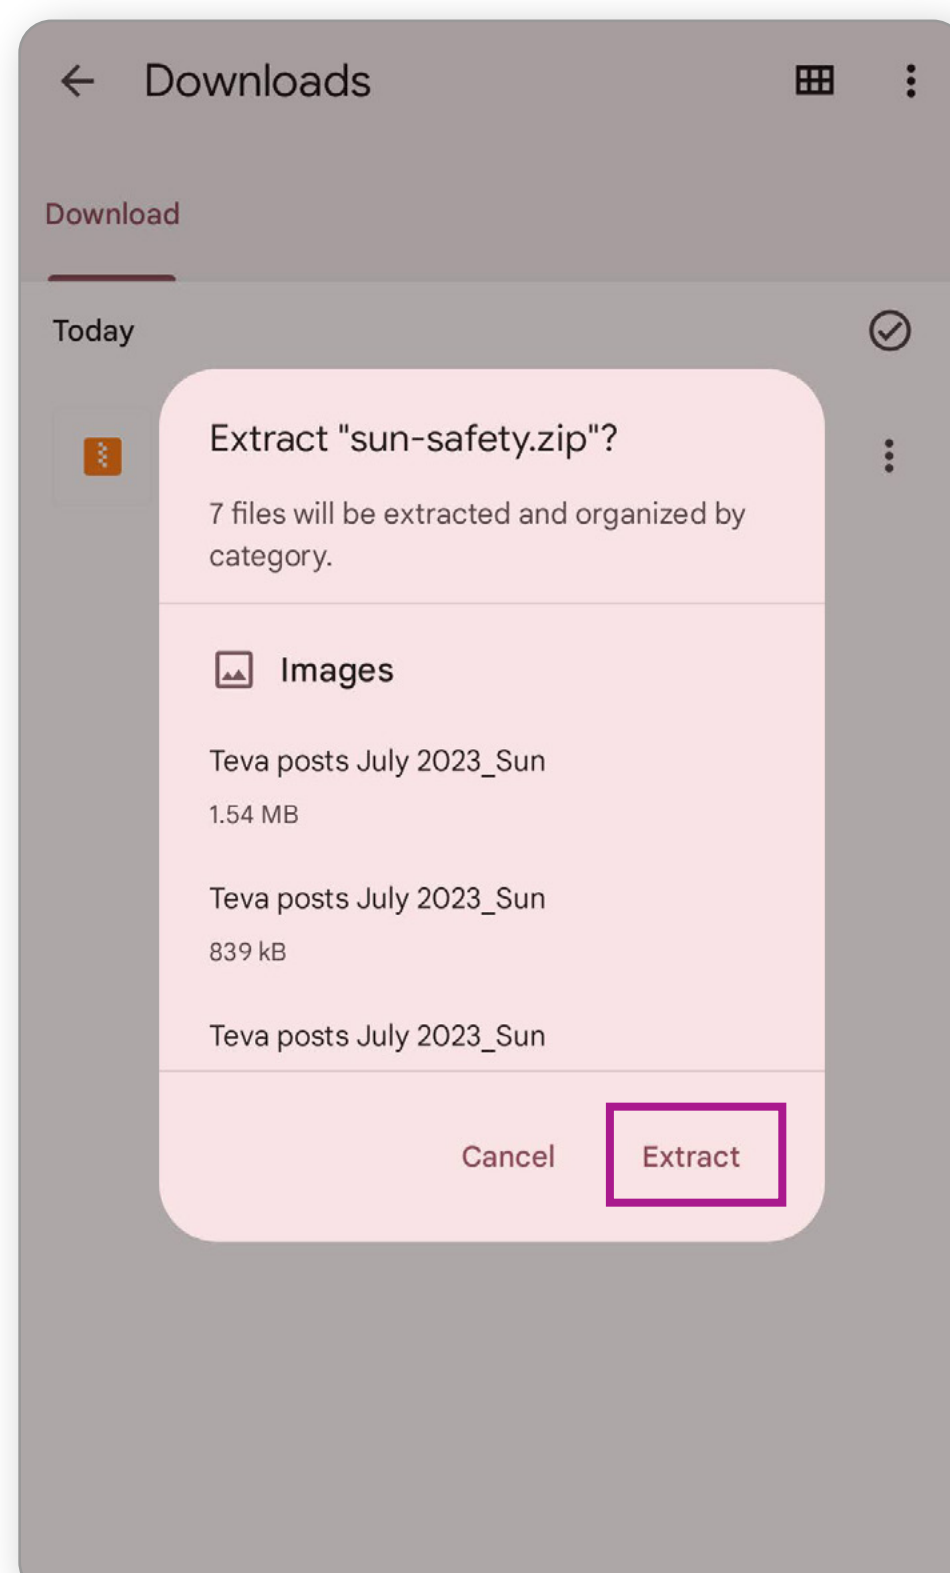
Downloads

Download

Today

Extract "sun-safety.zip"?

7 files will be extracted and organized by category.

Images

Teva posts July 2023_Sun

1.54 MB

Teva posts July 2023_Sun

839 kB

Teva posts July 2023_Sun

Cancel

Extract